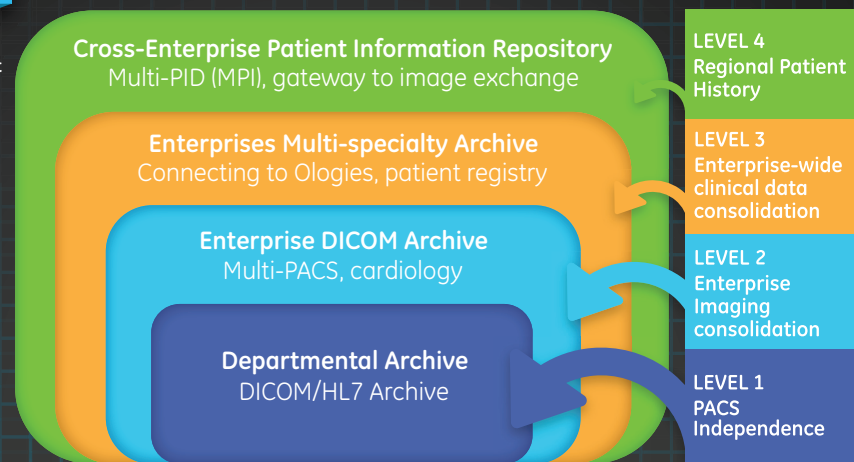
Cross-Enterprise Patient Information Repository
Multi-PID (MPI), gateway to image exchange

Enterprises Multi-specialty Archive
Connecting to Ologies, patient registry

Enterprise DICOM Archive
Multi-PACS, cardiology

Departmental Archive
DICOM/HL7 Archive

LEVEL 4
Regional Patient History

LEVEL 3
Enterprise-wide clinical data consolidation

LEVEL 2
Enterprise Imaging consolidation

LEVEL 1
PACS Independence